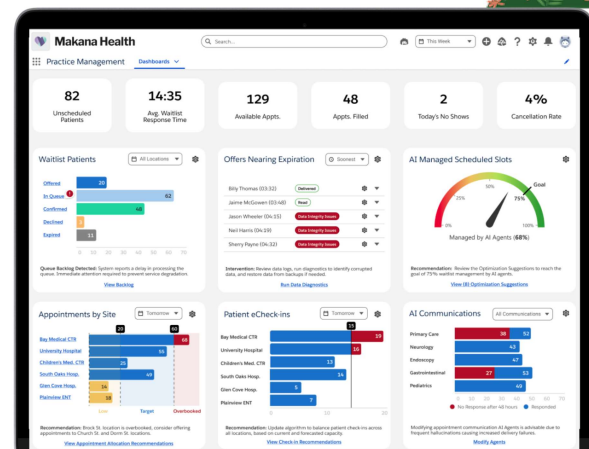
Makana Health

Search...

This Week

Practice Management

Dashboards

82
Unscheduled Patients

14:35
Avg. Waitlist Response Time

129
Available Appts.

48
Appts. Filled

2
Today's No Shows

4%
Cancellation Rate

Waitlist Patients

All Locations

Offered 20
In Queue 82
Confirmed 48
Declined 5
Expired 11

Queue Backlog Detected: System reports a delay in processing the queue. Immediate attention required to prevent service degradation.

View Backlog

Offers Nearing Expiration

Soonest

| | |
|---|---|
| Billy Thomas (03:32) | Delivered |
| Jaime McGowen (03:32) | Read |
| Jason Wheeler (04:15) | Data Integrity Issues |
| Neil Harris (04:29) | Data Integrity Issues |
| Sherry Payne (04:32) | Data Integrity Issues |

Intervention: Review data logs, run diagnostics to identify corrupted data, and restore data from backups if needed.

Run Data Diagnostics

AI Managed Scheduled Slots

Goal
75%
0%
100%

Managed by AI Agents (68%)

Recommendation: Review the Optimization Suggestions to reach the goal of 75% waitlist management by AI agents.

View (8) Optimization Suggestions

Appointments by Site

Tomorrow

20
60

Bay Medical CTR
68
University Hospital
56
Children's Med. CTR
45
South Oaks Hosp.
Glen Cove Hosp.
Plainview ENT

Low
Target
Overbooked

Recommendation: Brock St. location is overbooked, consider offering appointments to Church St. and Dorm St. locations.

View Appointment Allocation Recommendations

Patient eCheck-ins

Tomorrow

35

Bay Medical CTR 19
University Hospital
Children's Med. CTR
South Oaks Hosp.
Glen Cove Hosp.
Plainview ENT

Recommendation: Update algorithm to balance patient check-ins across all locations, based on current and forecasted capacity.

View Check-in Recommendations

AI Communications

All Communications

Primary Care 38 26
Neurology 43
Endoscopy 42
Gastrointestinal 21 53
Pediatrics 49

No Response after 48 hours
Responded

Modifying appointment communication AI Agents is advisable due to frequent hallucinations causing increased delivery failures.

Modify Agents